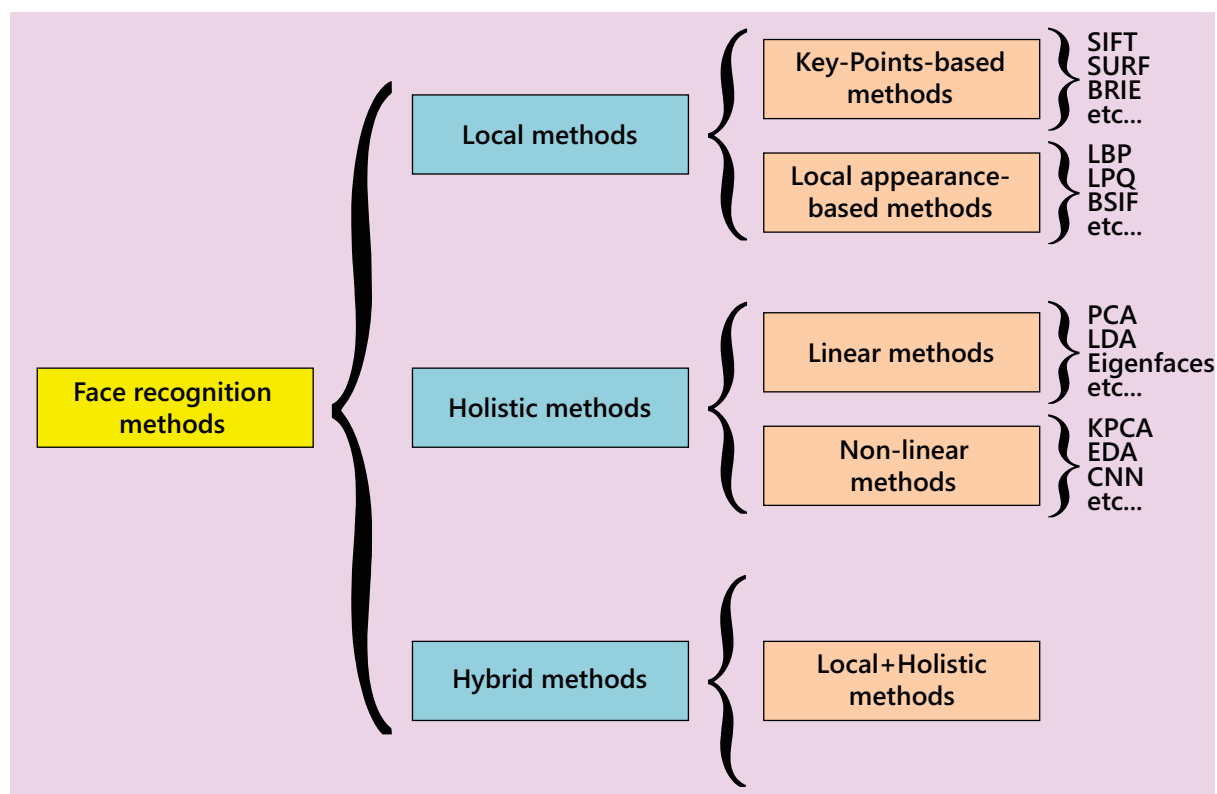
Face recognition methods

Local methods

Key-Points-based methods

SIFT
SURF
BRIE
etc...

Local appearance-based methods

LBP
LPQ
BSIF
etc...

Holistic methods

Linear methods

PCA
LDA
Eigenfaces
etc...

Non-linear methods

KPCA
EDA
CNN
etc...

Hybrid methods

Local+Holistic methods